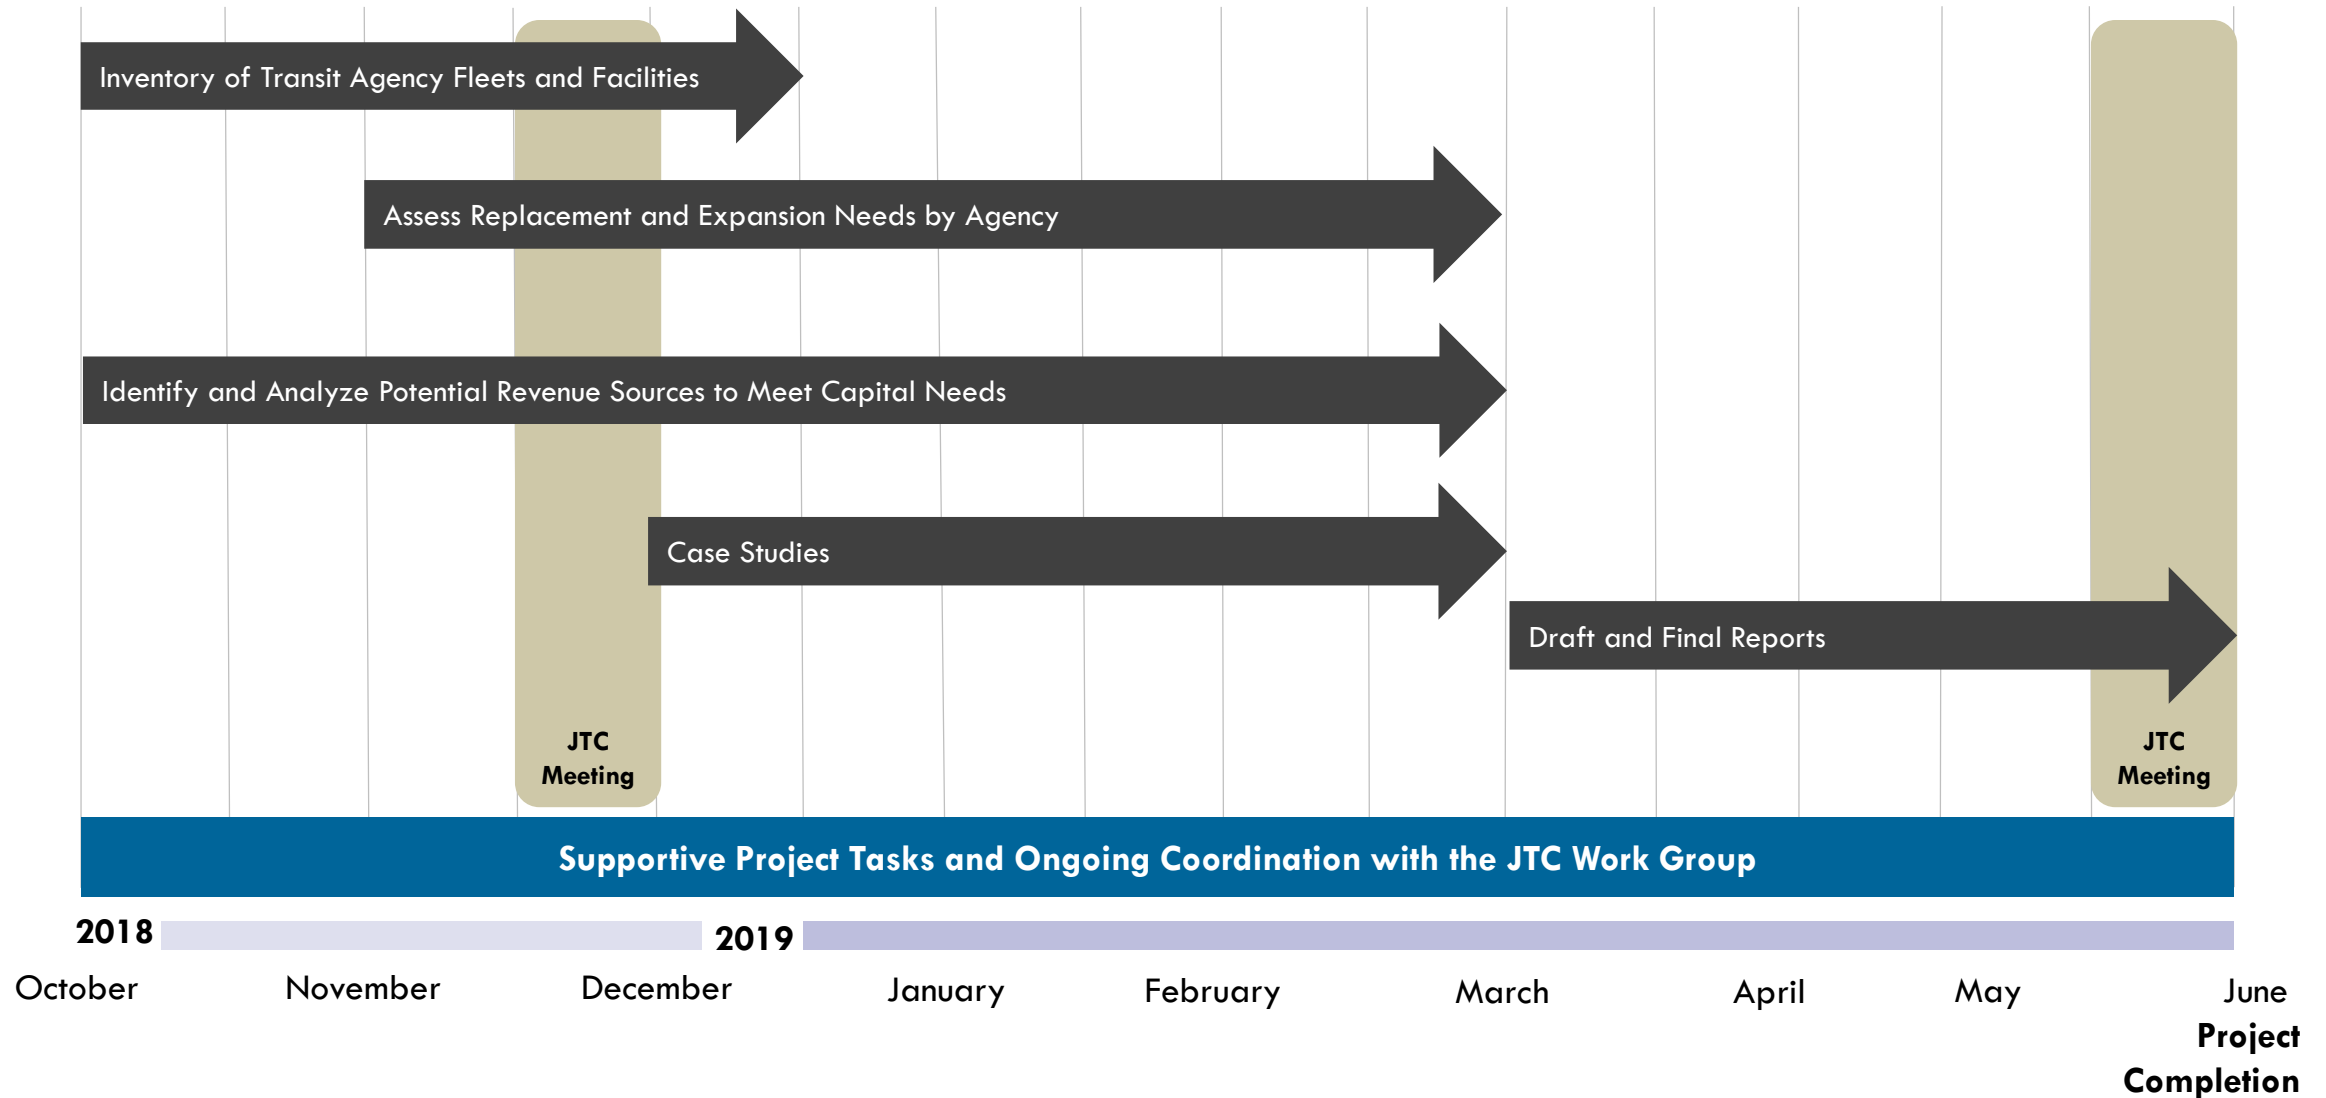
Inventory of Transit Agency Fleets and Facilities

Assess Replacement and Expansion Needs by Agency

Identify and Analyze Potential Revenue Sources to Meet Capital Needs

Case Studies

Draft and Final Reports

JTC Meeting

JTC Meeting

Supportive Project Tasks and Ongoing Coordination with the JTC Work Group

2018

2019

October November December January February March April May June

Project Completion